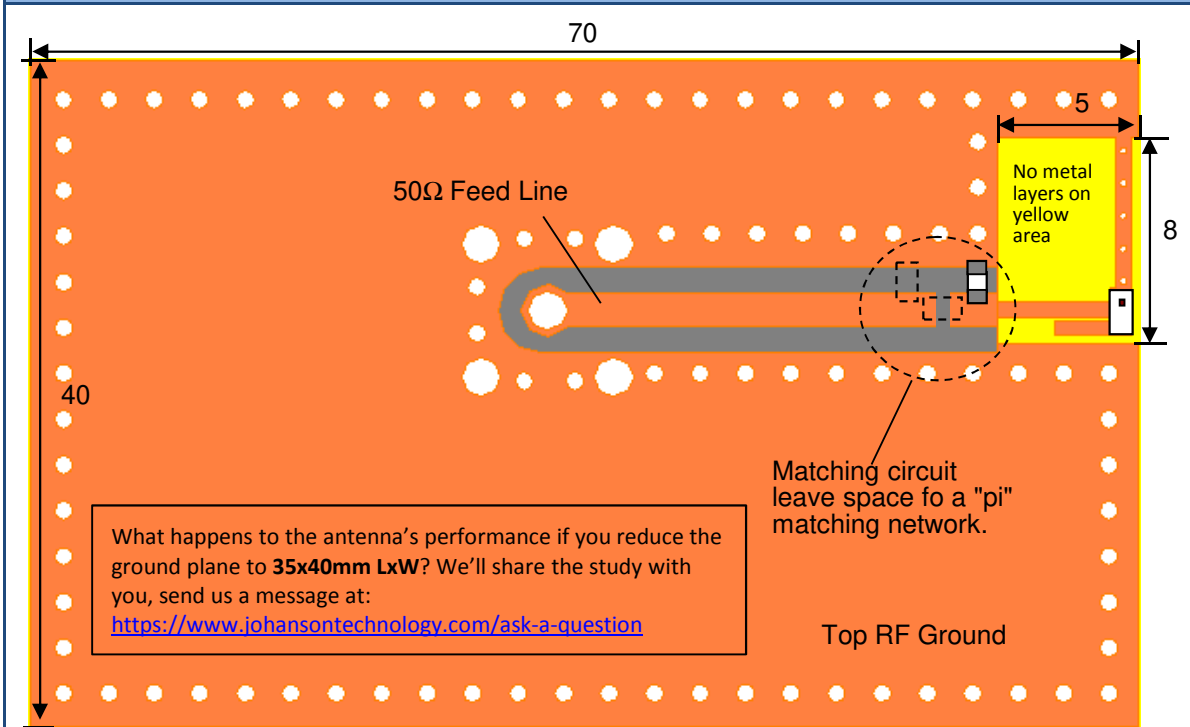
70

5

8

40

No metal layers on yellow area

50Ω Feed Line

Matching circuit leave space fo a "pi" matching network.

What happens to the antenna’s performance if you reduce the ground plane to **35x40mm LxW**? We’ll share the study with you, send us a message at: https://www.johansontechnology.com/ask-a-question

Top RF Ground